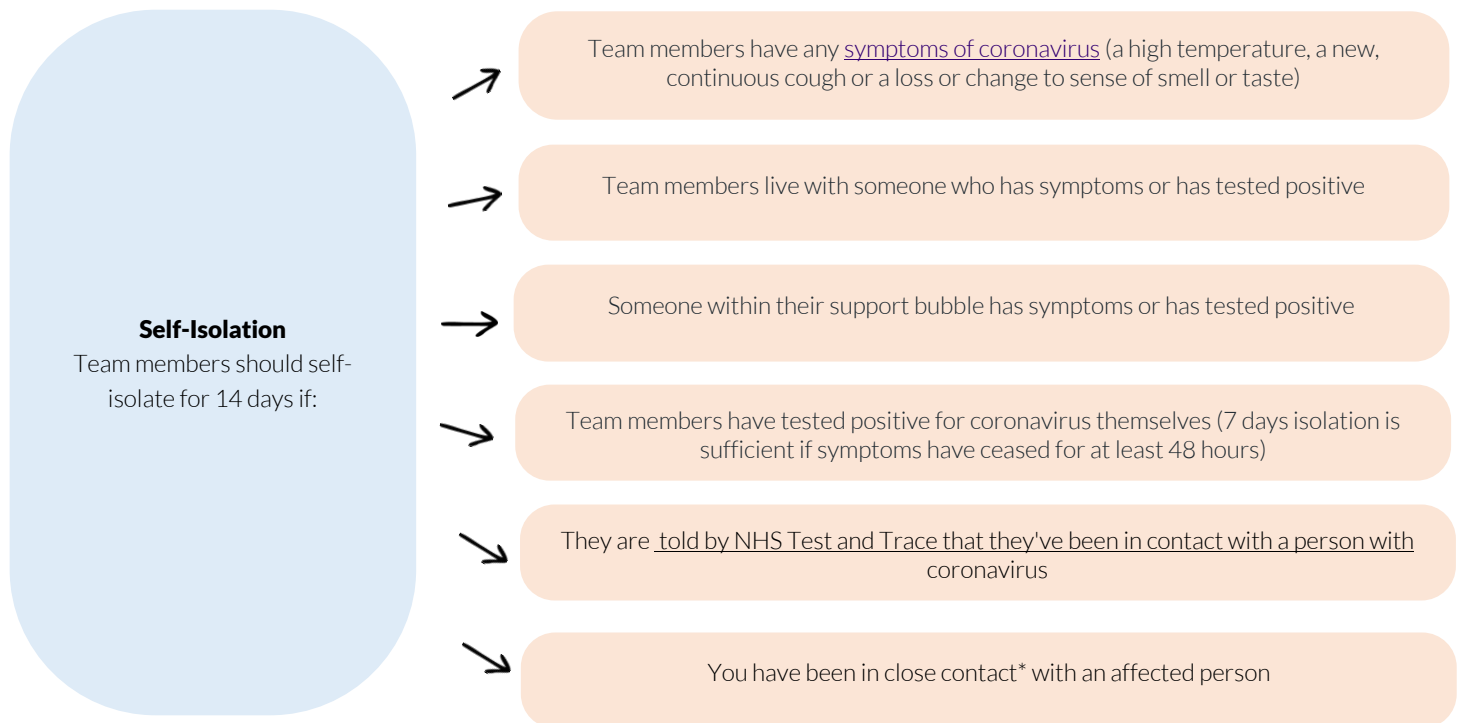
**Self-Isolation**
Team members should self-isolate for 14 days if:

Team members have any symptoms of coronavirus (a high temperature, a new, continuous cough or a loss or change to sense of smell or taste)

Team members live with someone who has symptoms or has tested positive

Someone within their support bubble has symptoms or has tested positive

Team members have tested positive for coronavirus themselves (7 days isolation is sufficient if symptoms have ceased for at least 48 hours)

They are told by NHS Test and Trace that they've been in contact with a person with coronavirus

You have been in close contact* with an affected person